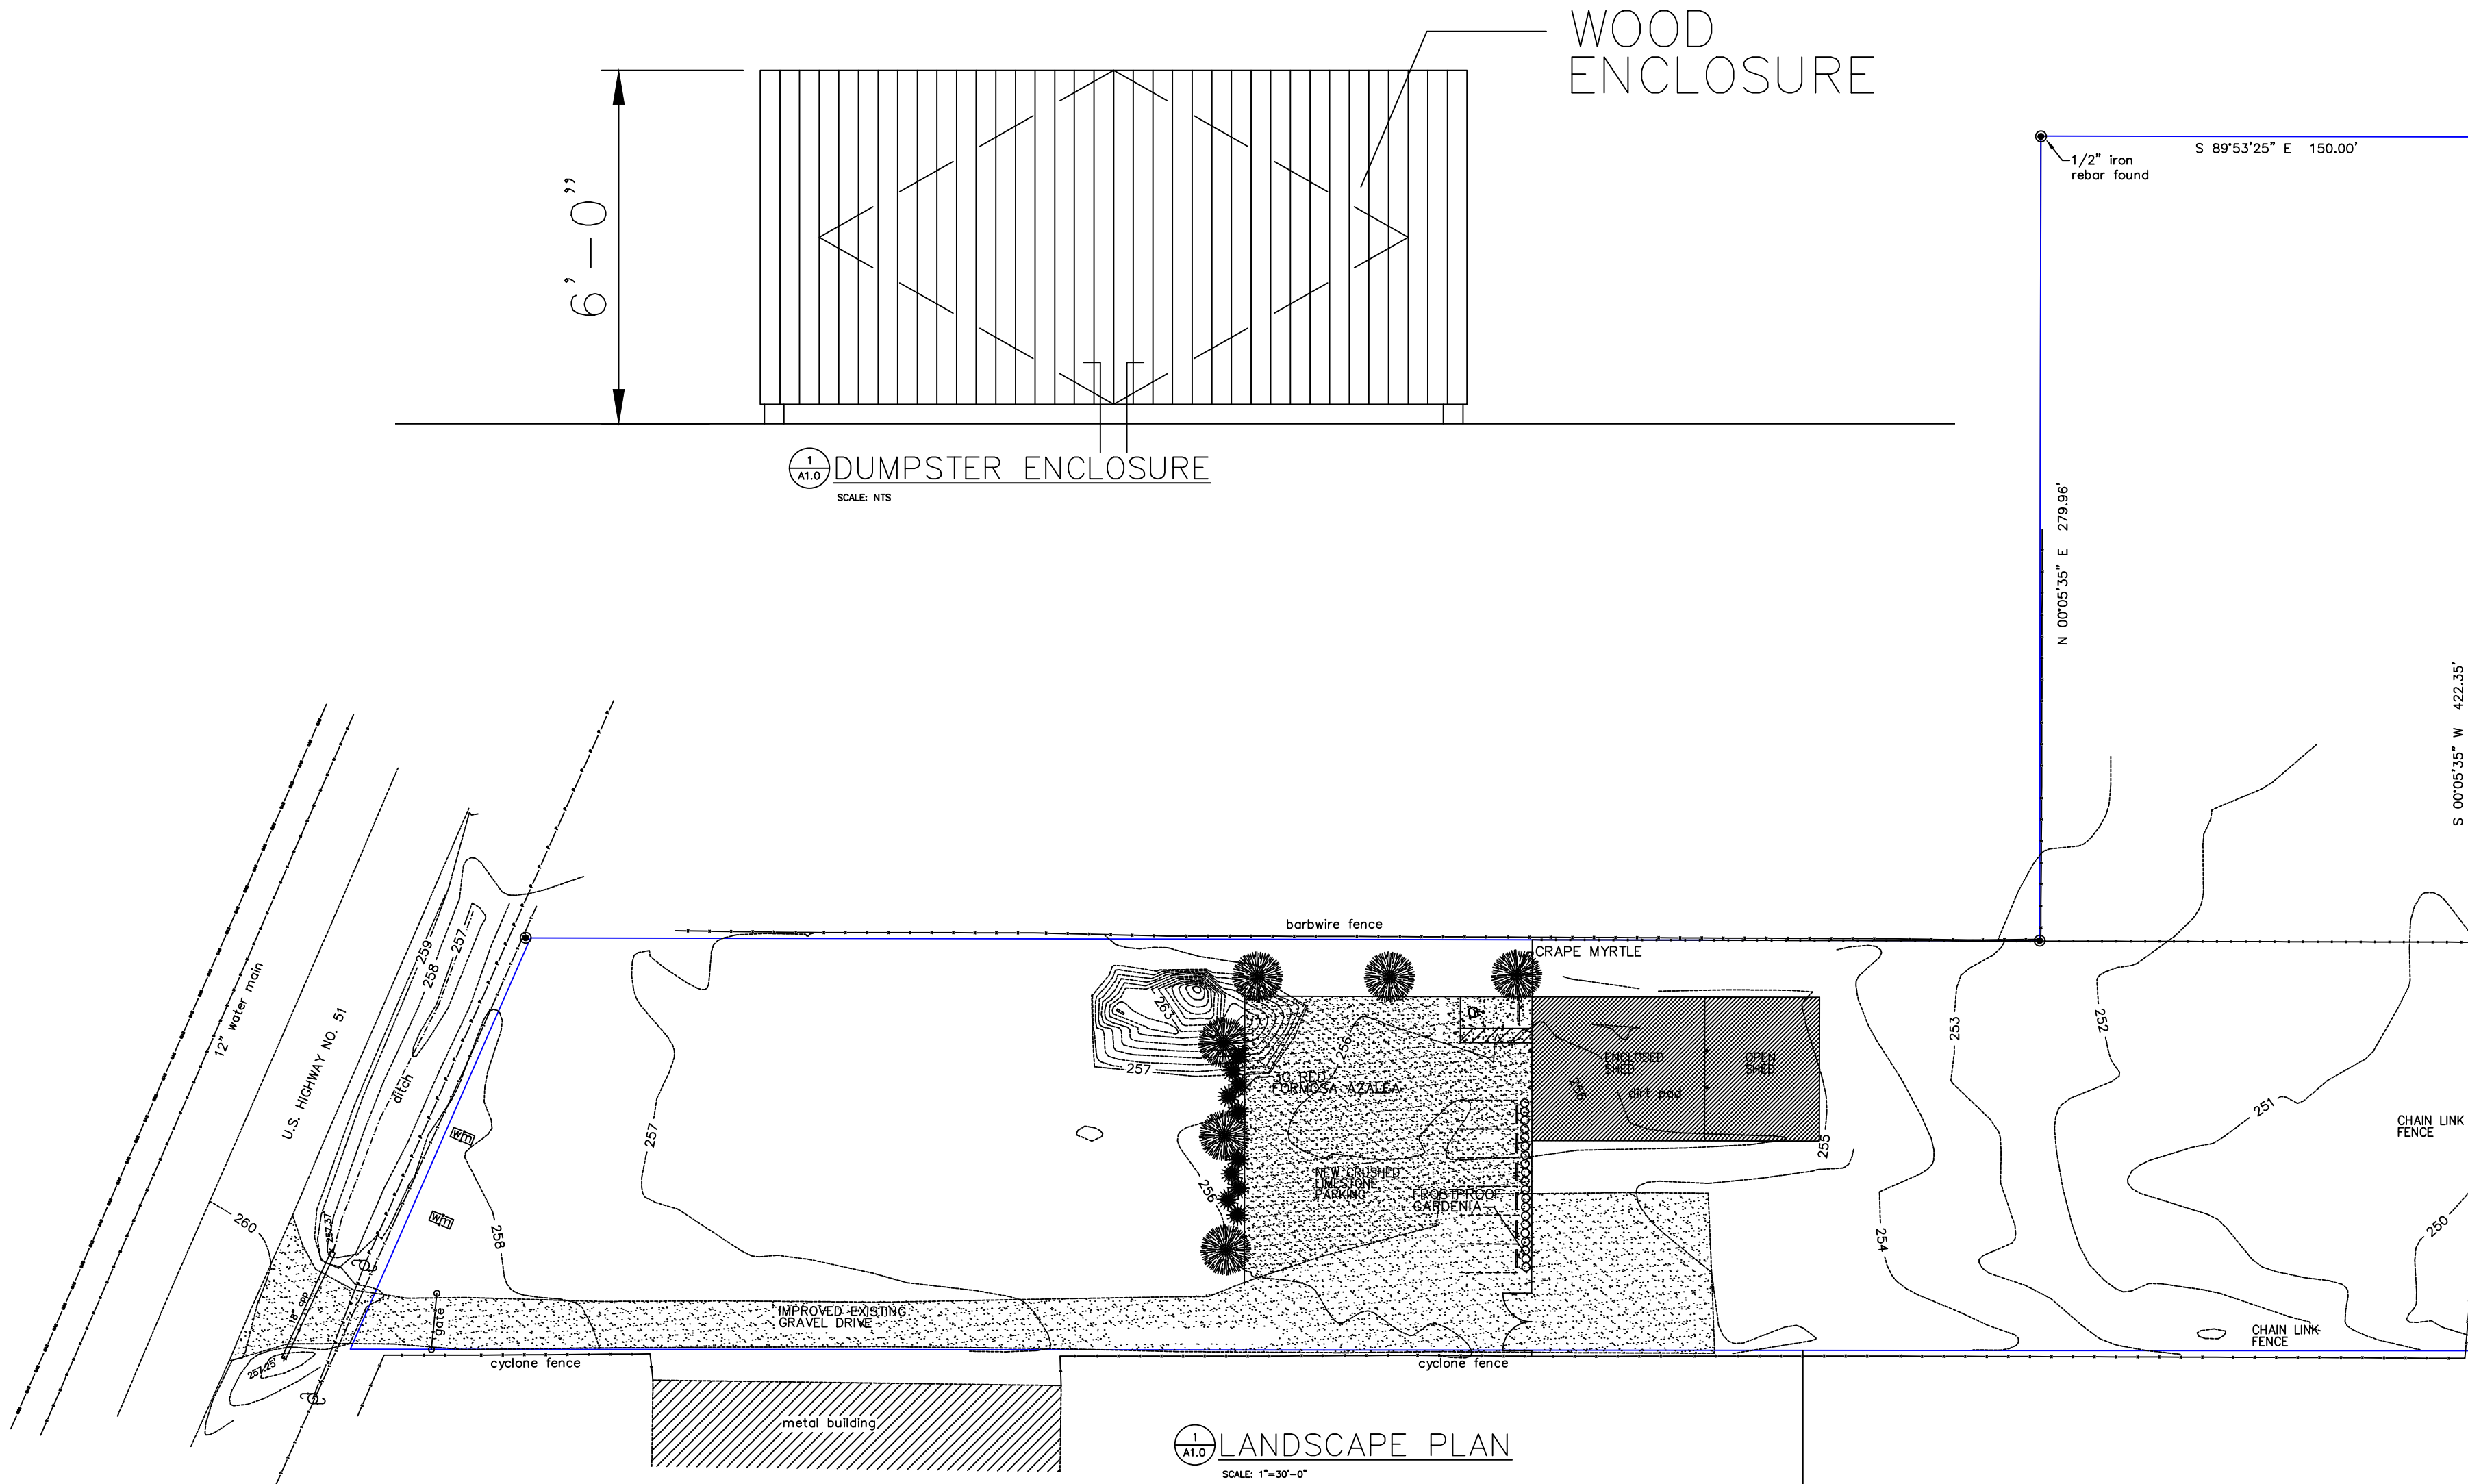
WOOD
ENCLOSURE

6'—0"

1
A1.0
DUMPSTER ENCLOSURE
SCALE: NTS

1/2" iron rebar found

S 89°53'25" E 150.00'

N 00°05'35" E 279.96'

S 00°05'35" W 422.35'

12" water main

U.S. HIGHWAY NO. 51

ditch

259
258
257
260
257.37
257.25
18" cmp
w/m
w/m
gate

barbwire fence

CRAPE MYRTLE

263
257
256
257
258
256
255
254
253
252
251
250

30 RED FORMOSA AZALEA

ENCLOSED SHED

OPEN SHED

dirt pad

NEW CRUSHED LIMESTONE PARKING

FROSTPROOF GARDENIA

IMPROVED EXISTING GRAVEL DRIVE

cyclone fence

cyclone fence

metal building

CHAIN LINK FENCE

CHAIN LINK FENCE

1
A1.0
LANDSCAPE PLAN
SCALE: 1"=30'-0"